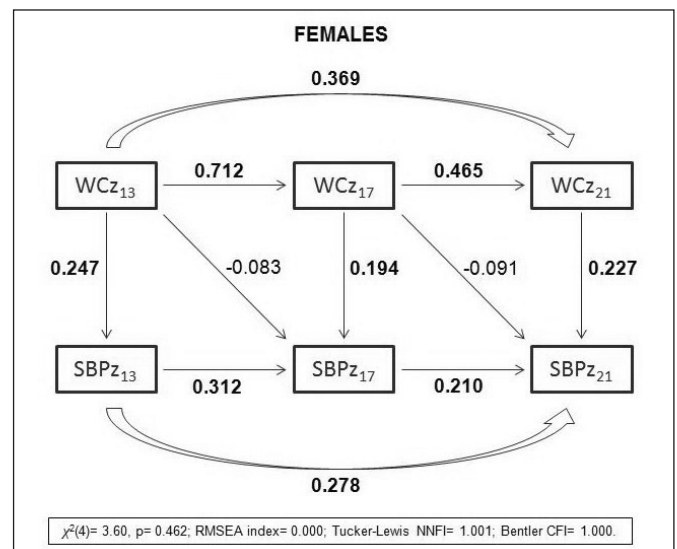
FEMALES

0.369

$WCz_{13}$

0.712

$WCz_{17}$

0.465

$WCz_{21}$

0.247

-0.083

0.194

-0.091

0.227

$SBPz_{13}$

0.312

$SBPz_{17}$

0.210

$SBPz_{21}$

0.278

$\chi^2(4)$= 3.60, p= 0.462; RMSEA index= 0.000; Tucker-Lewis NNFI= 1.001; Bentler CFI= 1.000.